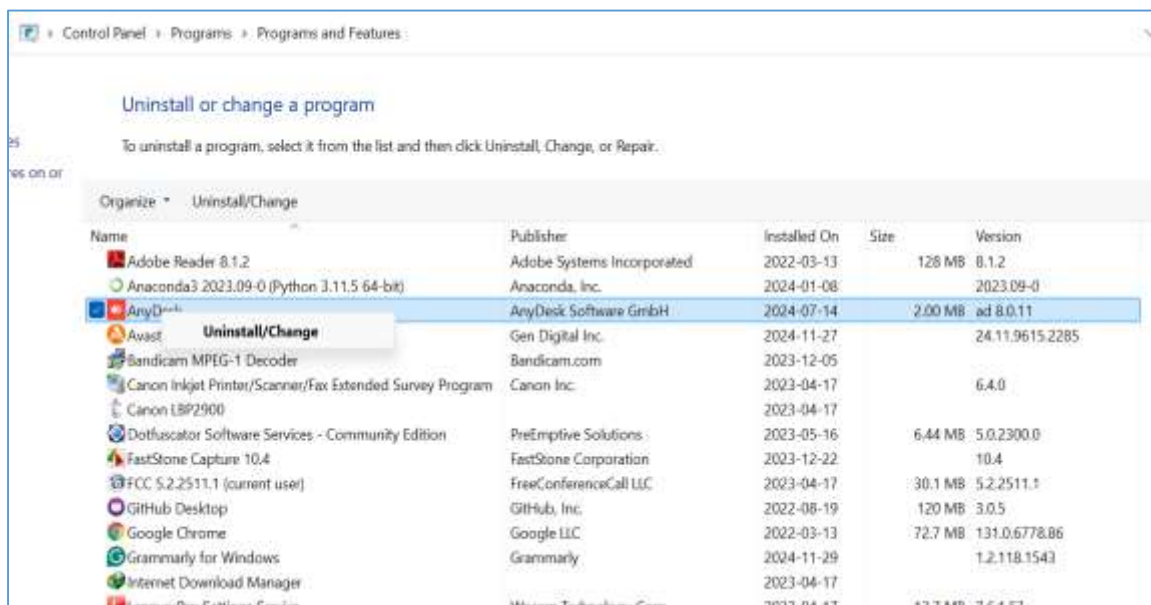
Control Panel › Programs › Programs and Features

Uninstall or change a program

To uninstall a program, select it from the list and then click Uninstall, Change, or Repair.

es
es on or

Organize ▾ Uninstall/Change

| Name | Publisher | Installed On | Size | Version |
|---|---|---|---|---|
| Adobe Reader 8.1.2 | Adobe Systems Incorporated | 2022-03-13 | 128 MB | 8.1.2 |
| Anaconda3 2023.09-0 (Python 3.11.5 64-bit) | Anaconda, Inc. | 2024-01-08 | | 2023.09-0 |
| AnyD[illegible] | AnyDesk Software GmbH | 2024-07-14 | 2.00 MB | ad 8.0.11 |
| Avast | Gen Digital Inc. | 2024-11-27 | | 24.11.9615.2285 |
| Bandicam MPEG-1 Decoder | Bandicam.com | 2023-12-05 | | |
| Canon Inkjet Printer/Scanner/Fax Extended Survey Program | Canon Inc. | 2023-04-17 | | 6.4.0 |
| Canon LBP2900 | | 2023-04-17 | | |
| Dotfuscator Software Services - Community Edition | PreEmptive Solutions | 2023-05-16 | 6.44 MB | 5.0.2300.0 |
| FastStone Capture 10.4 | FastStone Corporation | 2023-12-22 | | 10.4 |
| FCC 5.2.2511.1 (current user) | FreeConferenceCall LLC | 2023-04-17 | 30.1 MB | 5.2.2511.1 |
| GitHub Desktop | GitHub, Inc. | 2022-08-19 | 120 MB | 3.0.5 |
| Google Chrome | Google LLC | 2022-03-13 | 72.7 MB | 131.0.6778.86 |
| Grammarly for Windows | Grammarly | 2024-11-29 | | 1.2.118.1543 |
| Internet Download Manager | | 2023-04-17 | | |

Uninstall/Change